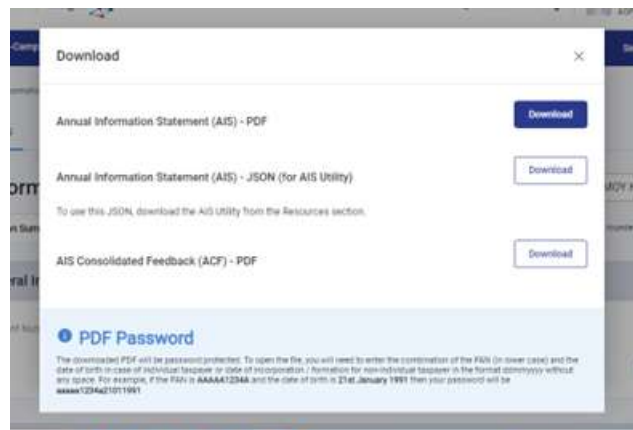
Download

×

Annual Information Statement (AIS) - PDF

Download

Annual Information Statement (AIS) - JSON (for AIS Utility)

Download

To use this JSON, download the AIS Utility from the Resources section.

AIS Consolidated Feedback (ACF) - PDF

Download

PDF Password

The downloaded PDF will be password protected. To open the file, you will need to enter the combination of the PAN (in lower case) and the date of birth in case of individual taxpayer or date of incorporation / formation for non-individual taxpayer in the format ddmmyyyy without any space. For example, if the PAN is AAAAA1234A and the date of birth is 21st January 1991 then your password will be aaaaa1234a21011991